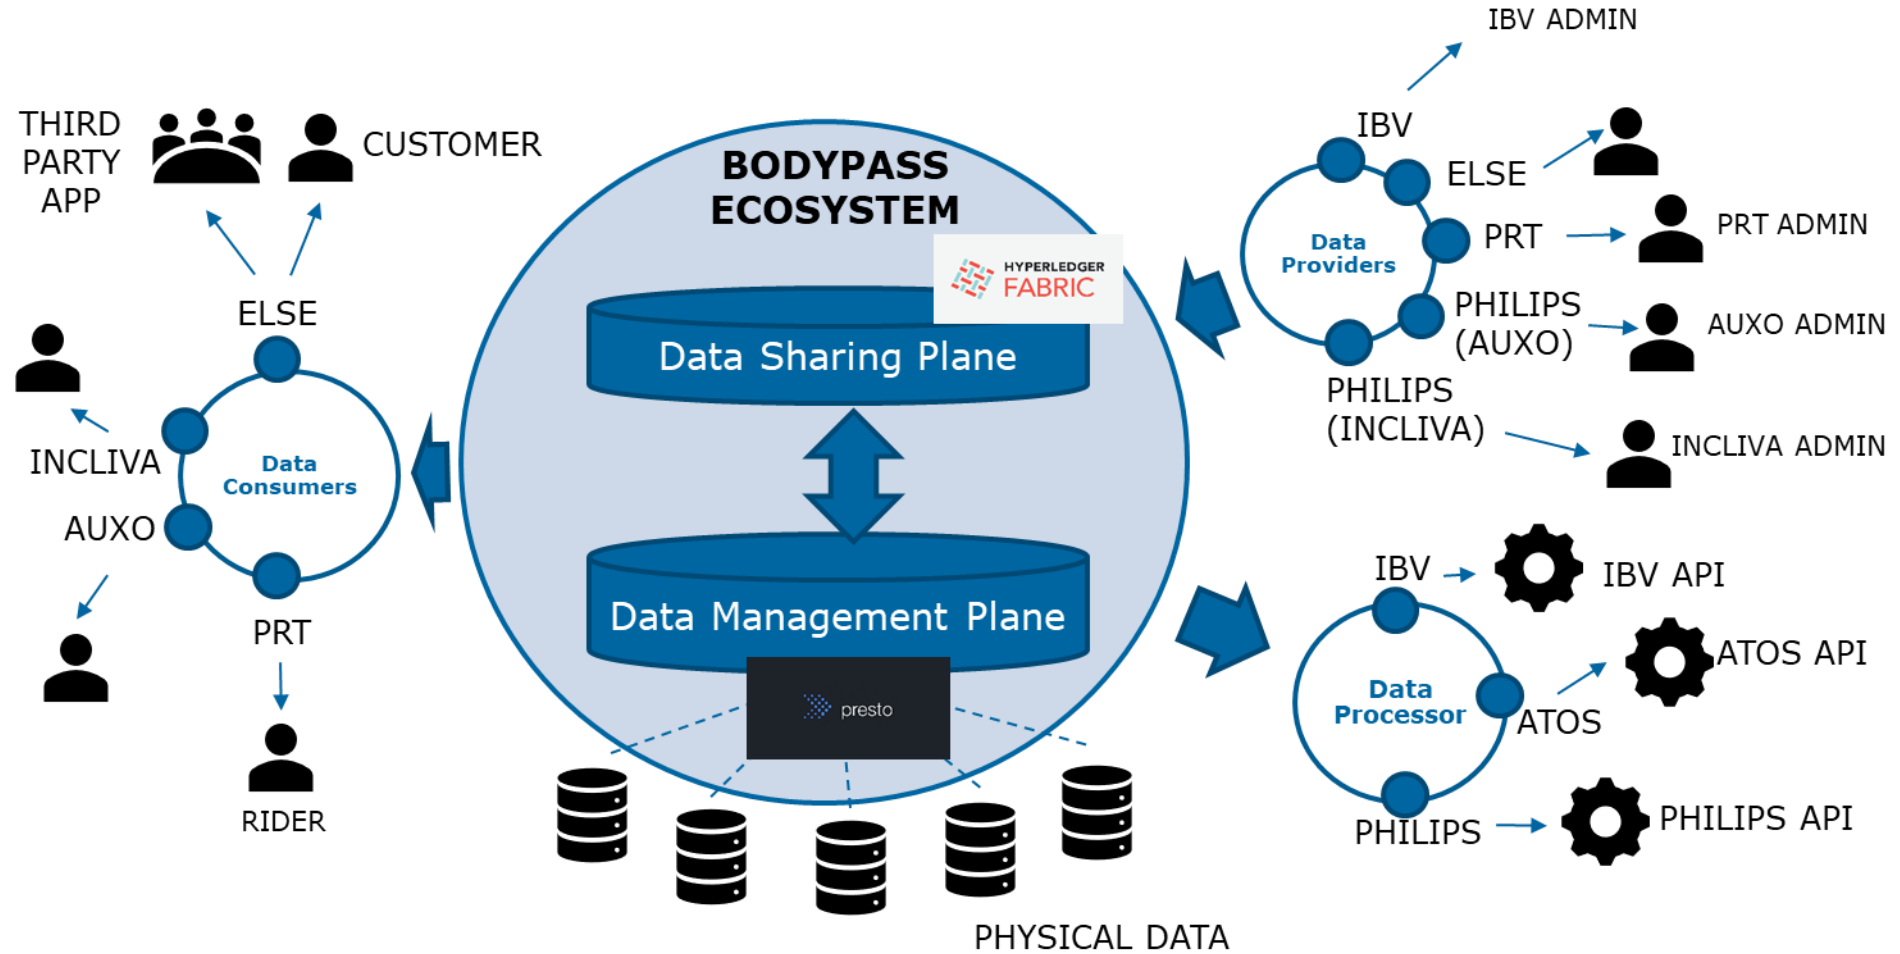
THIRD PARTY APP

CUSTOMER

BODYPASS ECOSYSTEM

HYPERLEDGER FABRIC

Data Sharing Plane

Data Management Plane

presto

PHYSICAL DATA

ELSE

Data Consumers

INCLIVA

AUXO

PRT

RIDER

IBV ADMIN

IBV

ELSE

PRT

PRT ADMIN

Data Providers

PHILIPS (AUXO)

AUXO ADMIN

PHILIPS (INCLIVA)

INCLIVA ADMIN

IBV

IBV API

ATOS API

Data Processor

ATOS

PHILIPS

PHILIPS API